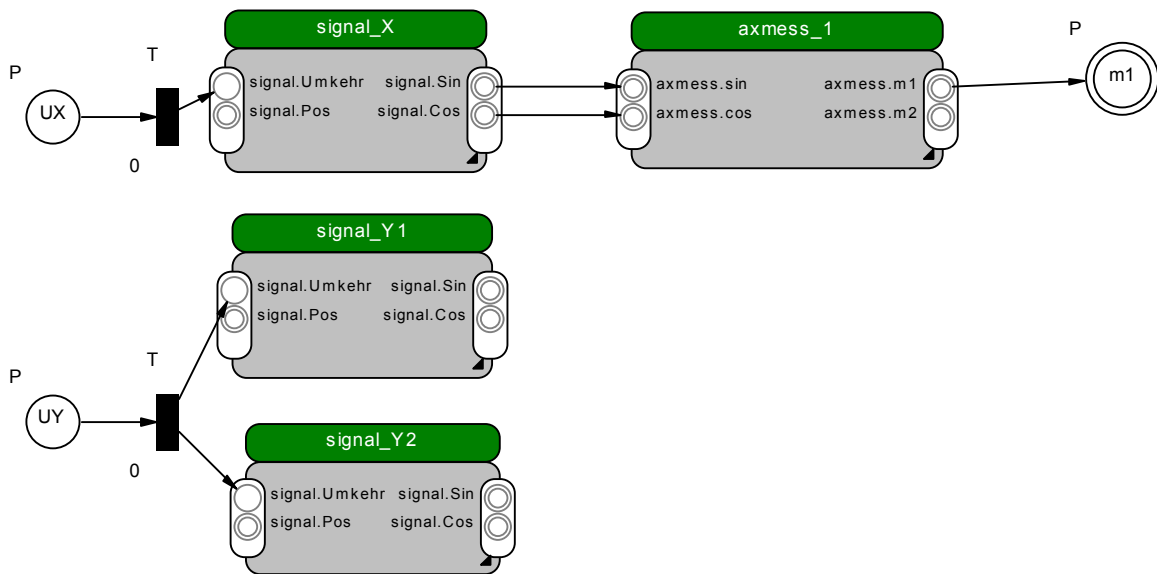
P
UX
T
0
signal_X
signal.Umkehr
signal.Pos
signal.Sin
signal.Cos
axmess_1
axmess.sin
axmess.cos
axmess.m1
axmess.m2
P
m1
signal_Y1
signal.Umkehr
signal.Pos
signal.Sin
signal.Cos
P
UY
T
0
signal_Y2
signal.Umkehr
signal.Pos
signal.Sin
signal.Cos